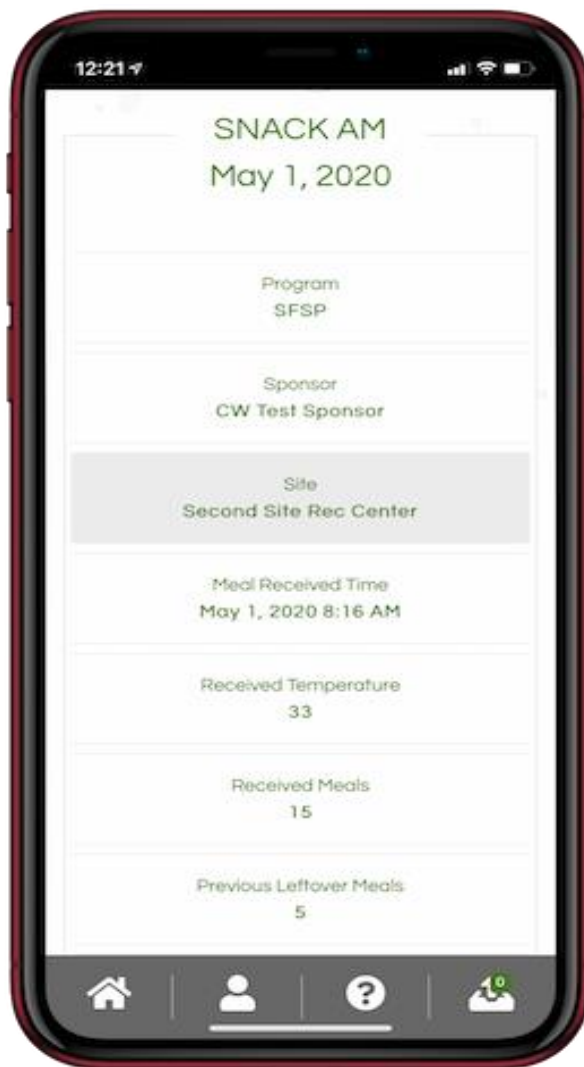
12:21

SNACK AM
May 1, 2020

Program
SFSP

Sponsor
CW Test Sponsor

Site
Second Site Rec Center

Meal Received Time
May 1, 2020 8:16 AM

Received Temperature
33

Received Meals
15

Previous Leftover Meals
5

0